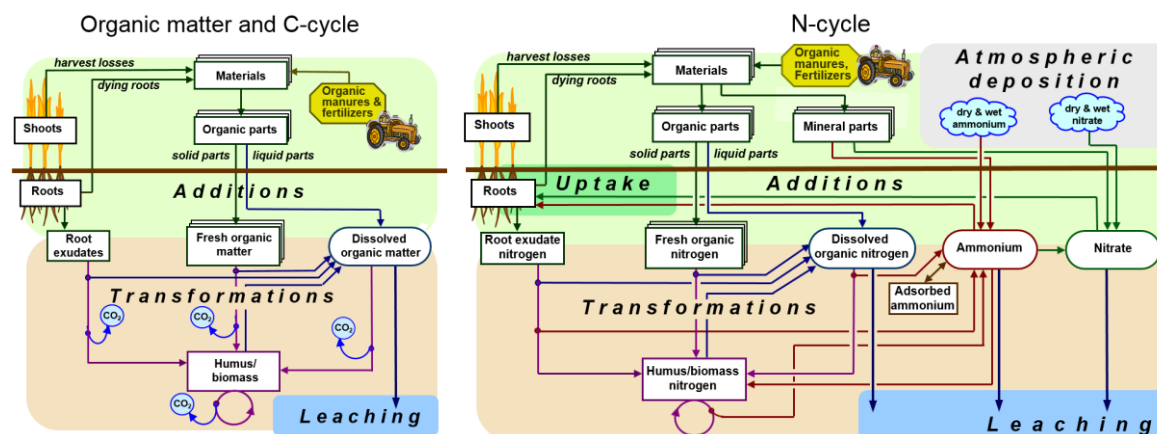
Organic matter and C-cycle

harvest losses
dying roots
Materials
Organic manures & fertilizers
Shoots
Organic parts
solid parts
liquid parts
Roots
Additions
Root exudates
Fresh organic matter
Dissolved organic matter
Transformations
$CO_2$
$CO_2$
$CO_2$
Humus/ biomass
$CO_2$
Leaching

N-cycle

harvest losses
dying roots
Materials
Organic manures, Fertilizers
Atmospheric deposition
Shoots
Organic parts
Mineral parts
dry & wet ammonium
dry & wet nitrate
solid parts
liquid parts
Roots
Uptake
Additions
Root exudate nitrogen
Fresh organic nitrogen
Dissolved organic nitrogen
Ammonium
Nitrate
Adsorbed ammonium
Transformations
Humus/biomass nitrogen
Leaching